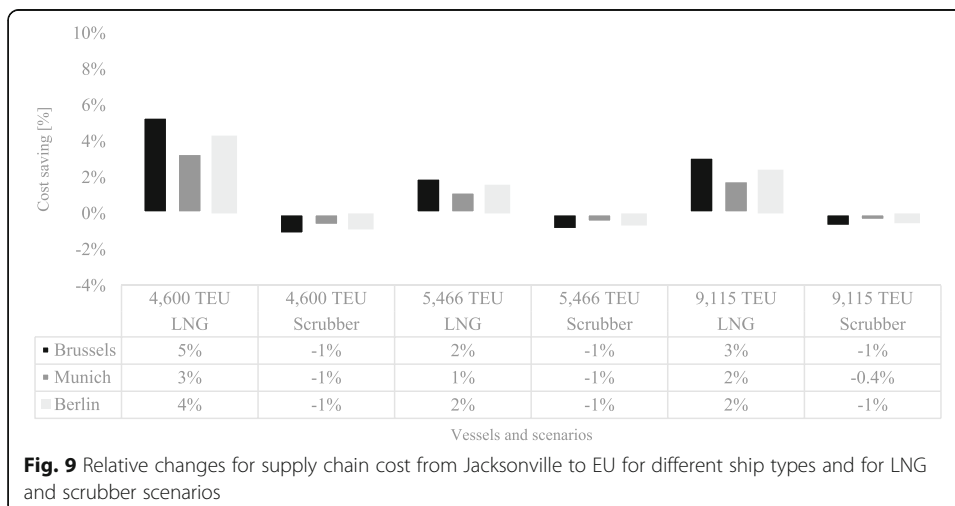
10%
8%
6%
4%
2%
0%
-2%
-4%

Cost saving [%]

| | 4,600 TEU LNG | 4,600 TEU Scrubber | 5,466 TEU LNG | 5,466 TEU Scrubber | 9,115 TEU LNG | 9,115 TEU Scrubber |
|---|---|---|---|---|---|---|
| Brussels | 5% | -1% | 2% | -1% | 3% | -1% |
| Munich | 3% | -1% | 1% | -1% | 2% | -0.4% |
| Berlin | 4% | -1% | 2% | -1% | 2% | -1% |

Vessels and scenarios

**Fig. 9** Relative changes for supply chain cost from Jacksonville to EU for different ship types and for LNG and scrubber scenarios